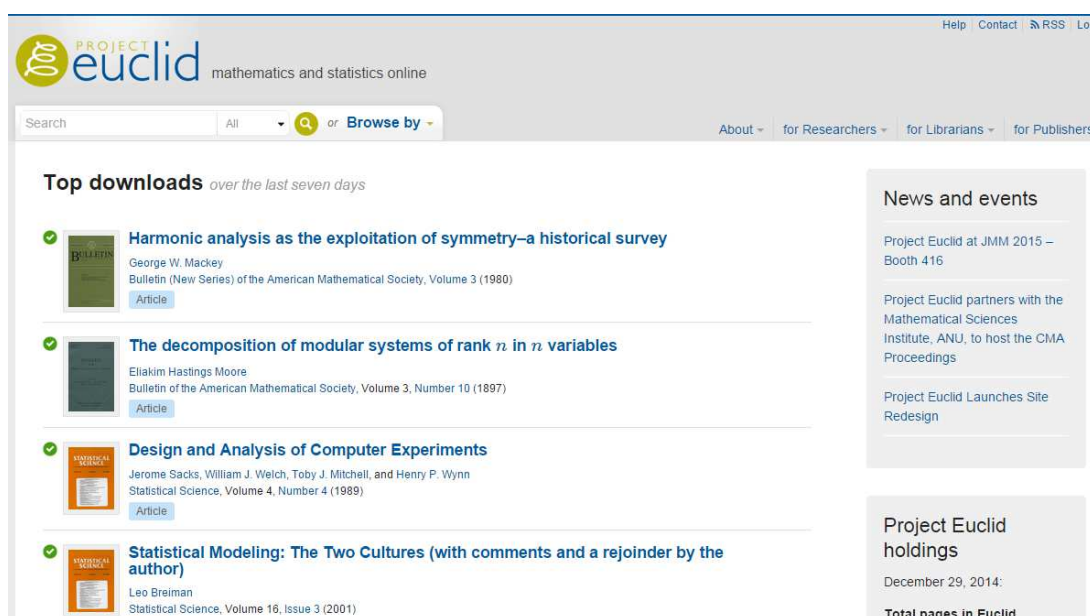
Help | Contact | RSS | Lo

PROJECT euclid mathematics and statistics online

Search | All | or Browse by

About | for Researchers | for Librarians | for Publishers

Top downloads over the last seven days

BULLETIN

Harmonic analysis as the exploitation of symmetry–a historical survey
George W. Mackey
Bulletin (New Series) of the American Mathematical Society, Volume 3 (1980)
Article

The decomposition of modular systems of rank $n$ in $n$ variables
Eliakim Hastings Moore
Bulletin of the American Mathematical Society, Volume 3, Number 10 (1897)
Article

STATISTICAL SCIENCE

Design and Analysis of Computer Experiments
Jerome Sacks, William J. Welch, Toby J. Mitchell, and Henry P. Wynn
Statistical Science, Volume 4, Number 4 (1989)
Article

STATISTICAL SCIENCE

Statistical Modeling: The Two Cultures (with comments and a rejoinder by the author)
Leo Breiman
Statistical Science, Volume 16, Issue 3 (2001)

News and events

Project Euclid at JMM 2015 – Booth 416

Project Euclid partners with the Mathematical Sciences Institute, ANU, to host the CMA Proceedings

Project Euclid Launches Site Redesign

Project Euclid holdings

December 29, 2014:

Total pages in Euclid